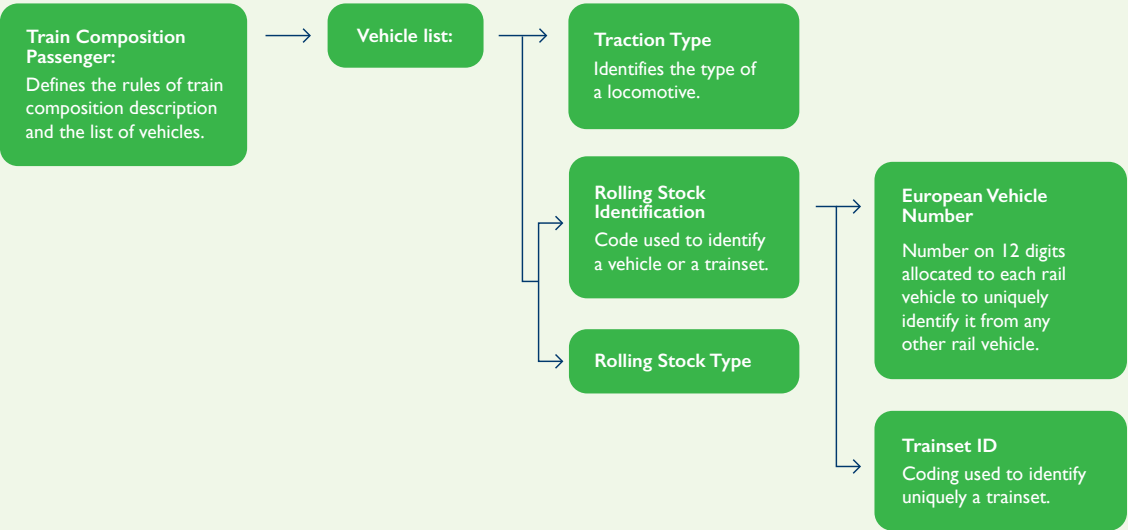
**Train Composition Passenger:**
Defines the rules of train composition description and the list of vehicles.

**Vehicle list:**

**Traction Type**
Identifies the type of a locomotive.

**Rolling Stock Identification**
Code used to identify a vehicle or a trainset.

**Rolling Stock Type**

**European Vehicle Number**
Number on 12 digits allocated to each rail vehicle to uniquely identify it from any other rail vehicle.

**Trainset ID**
Coding used to identify uniquely a trainset.